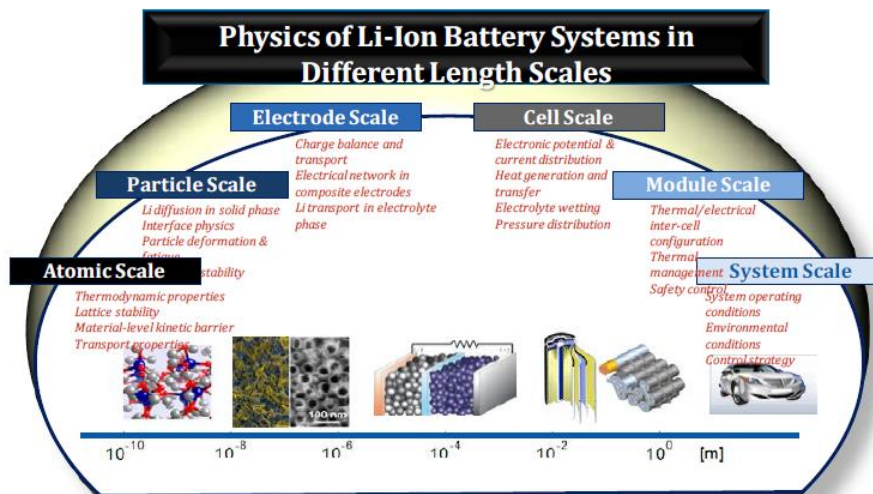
Physics of Li-Ion Battery Systems in Different Length Scales

Electrode Scale
Charge balance and transport
Electrical network in composite electrodes
Li transport in electrolyte phase

Cell Scale
Electronic potential & current distribution
Heat generation and transfer
Electrolyte wetting
Pressure distribution

Particle Scale
Li diffusion in solid phase
Interface physics
Particle deformation & fatigue
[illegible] stability

Module Scale
Thermal/electrical inter-cell configuration
Thermal management
Safety control

Atomic Scale
Thermodynamic properties
Lattice stability
Material-level kinetic barrier
Transport properties

System Scale
System operating conditions
Environmental conditions
Control strategy

100 nm

$10^{-10}$ $10^{-8}$ $10^{-6}$ $10^{-4}$ $10^{-2}$ $10^{0}$ [m]